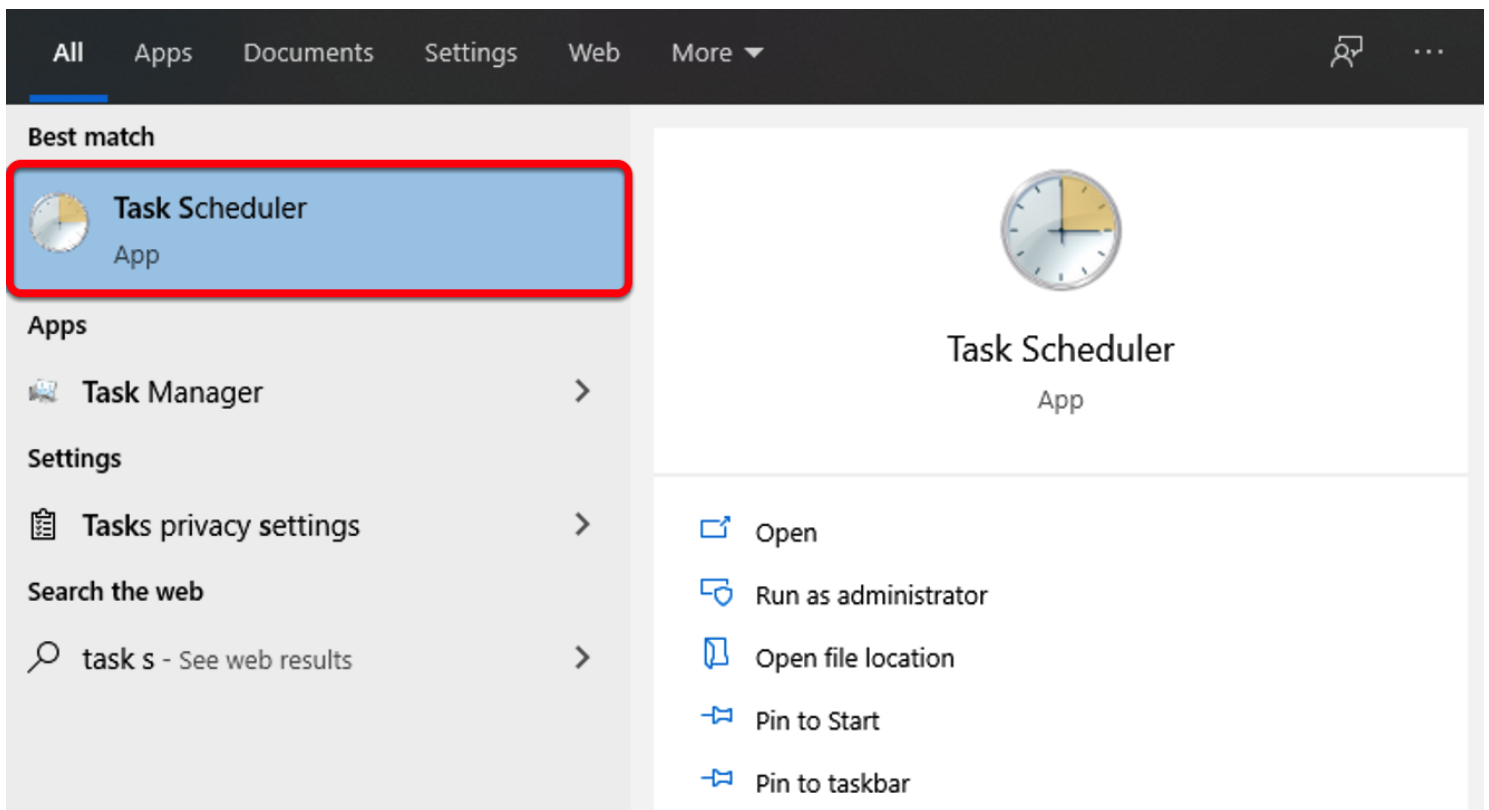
All Apps Documents Settings Web More

Best match

Task Scheduler
App

Apps

Task Manager

Settings

Tasks privacy settings

Search the web

task s - See web results

Task Scheduler
App

Open

Run as administrator

Open file location

Pin to Start

Pin to taskbar